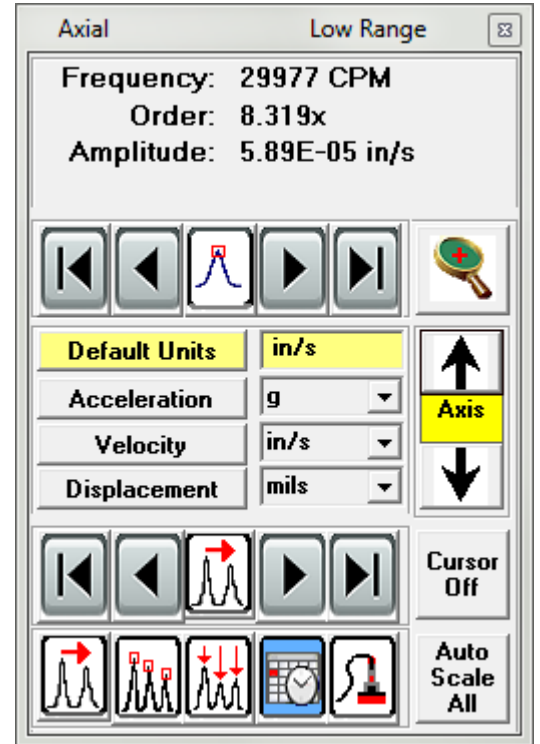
Axial Low Range

Frequency: 29977 CPM
Order: 8.319x
Amplitude: 5.89E-05 in/s

| Default Units | in/s |
|---|---|
| Acceleration | g |
| Velocity | in/s |
| Displacement | mils |

Axis

Cursor Off

Auto Scale All